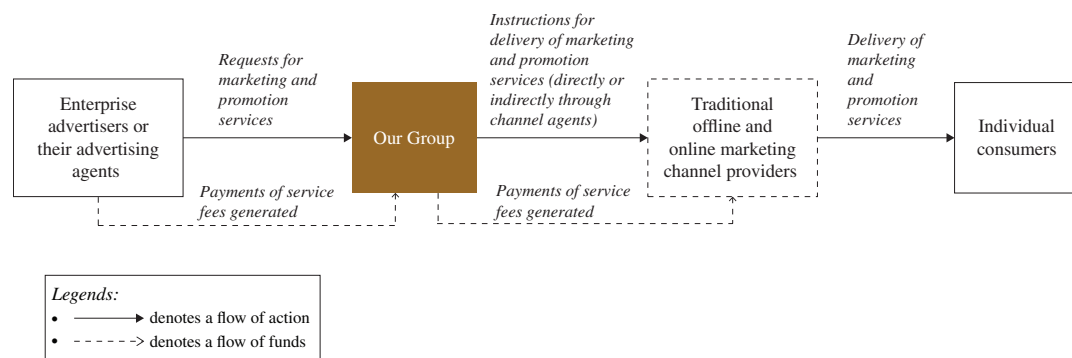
Enterprise advertisers or their advertising agents

Requests for marketing and promotion services

Our Group

Instructions for delivery of marketing and promotion services (directly or indirectly through channel agents)

Traditional offline and online marketing channel providers

Delivery of marketing and promotion services

Individual consumers

Payments of service fees generated

Payments of service fees generated

Legends:
• ——→ denotes a flow of action
• - - - -> denotes a flow of funds